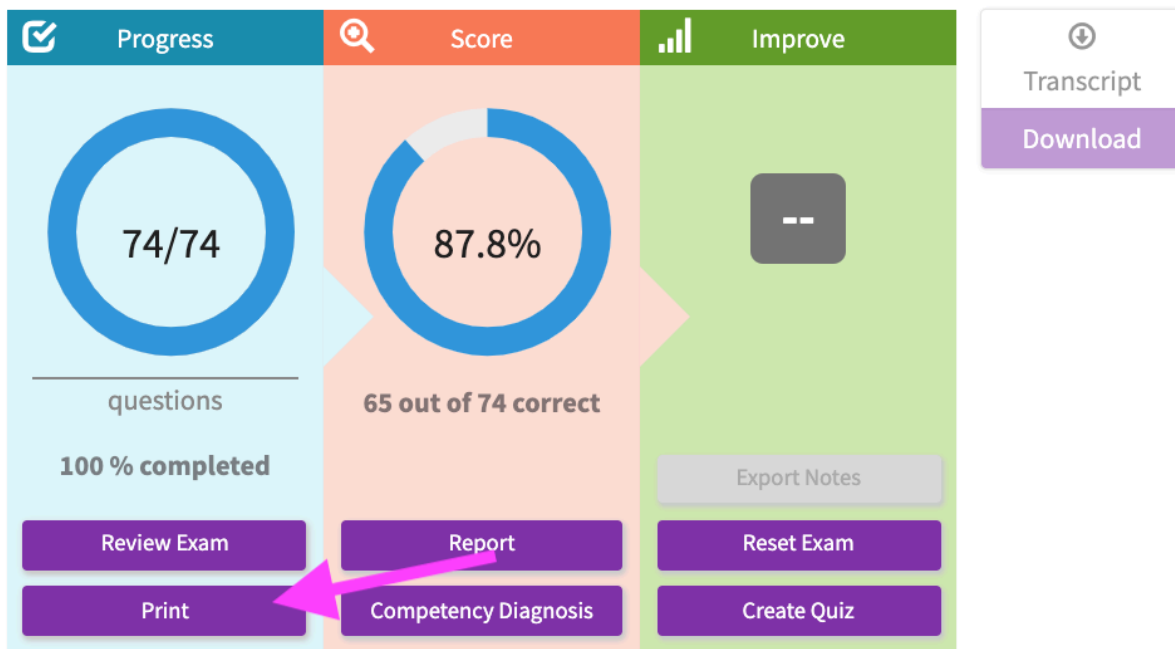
Progress

74/74

questions

100 % completed

Review Exam

Print

Score

87.8%

65 out of 74 correct

Report

Competency Diagnosis

Improve

--

Export Notes

Reset Exam

Create Quiz

Transcript

Download